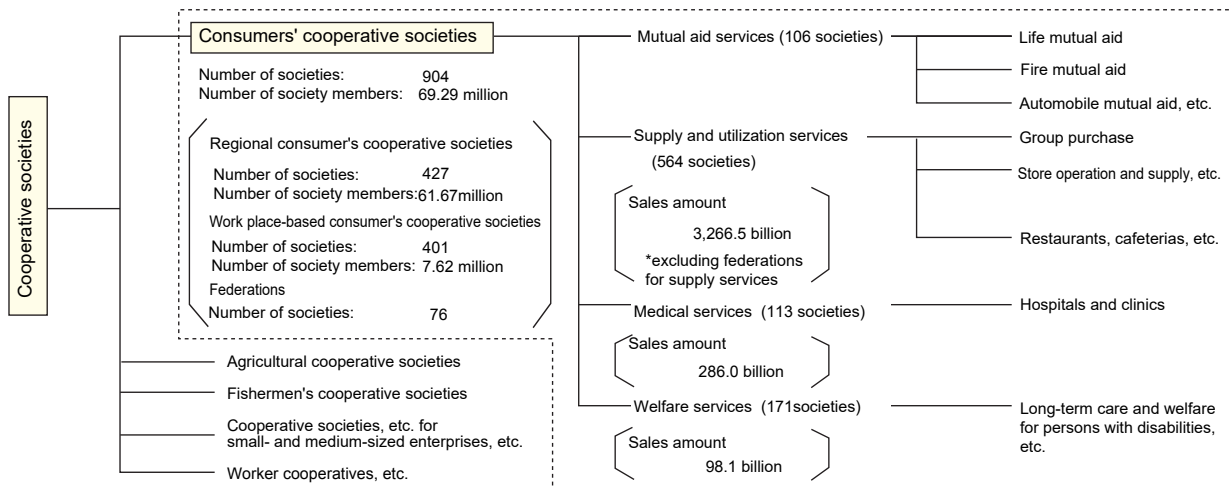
Cooperative societies

Consumers' cooperative societies

Number of societies: 904
Number of society members: 69.29 million

Regional consumer's cooperative societies
Number of societies: 427
Number of society members:61.67million
Work place-based consumer's cooperative societies
Number of societies: 401
Number of society members: 7.62 million
Federations
Number of societies: 76

Agricultural cooperative societies

Fishermen's cooperative societies

Cooperative societies, etc. for small- and medium-sized enterprises, etc.

Worker cooperatives, etc.

Mutual aid services (106 societies)

Life mutual aid

Fire mutual aid

Automobile mutual aid, etc.

Supply and utilization services (564 societies)

Sales amount
3,266.5 billion
*excluding federations for supply services

Group purchase

Store operation and supply, etc.

Restaurants, cafeterias, etc.

Medical services (113 societies)

Sales amount
286.0 billion

Hospitals and clinics

Welfare services (171societies)

Sales amount
98.1 billion

Long-term care and welfare for persons with disabilities, etc.